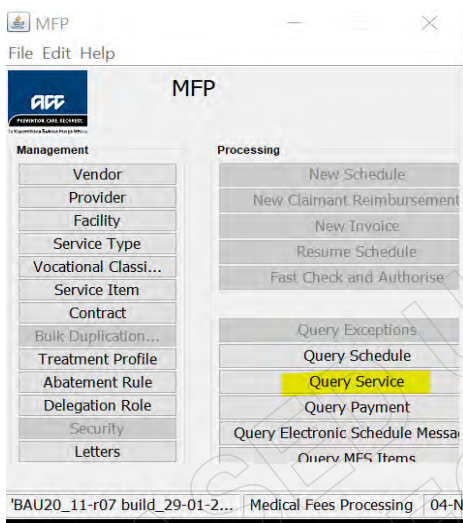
MFP
File Edit Help

ACC
PREVENTION. CARE. RECOVERY.
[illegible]

MFP

Management
Vendor
Provider
Facility
Service Type
Vocational Classi...
Service Item
Contract
Bulk Duplication...
Treatment Profile
Abatement Rule
Delegation Role
Security
Letters

Processing
New Schedule
New Claimant Reimbursement
New Invoice
Resume Schedule
Fast Check and Authorise
Query Exceptions
Query Schedule
Query Service
Query Payment
Query Electronic Schedule Messa
Query MFS Items

'BAU20_11-r07 build_29-01-2... Medical Fees Processing 04-N